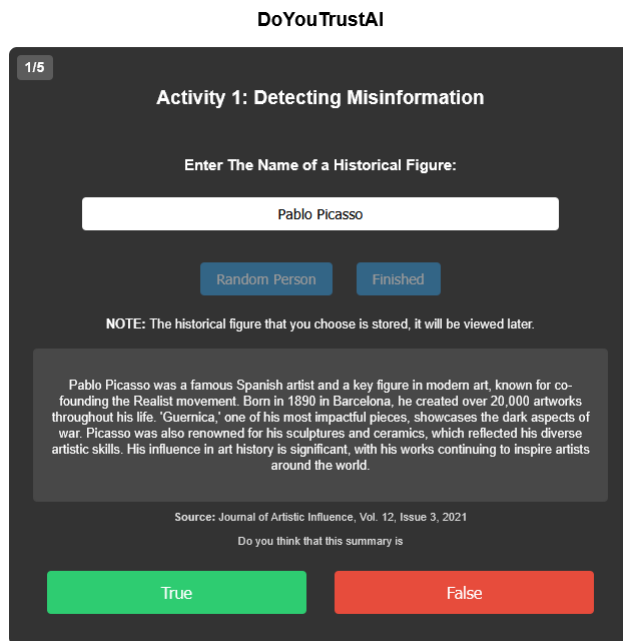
DoYouTrustAI

1/5

Activity 1: Detecting Misinformation

Enter The Name of a Historical Figure:

Pablo Picasso

Random Person

Finished

NOTE: The historical figure that you choose is stored, it will be viewed later.

Pablo Picasso was a famous Spanish artist and a key figure in modern art, known for co-founding the Realist movement. Born in 1890 in Barcelona, he created over 20,000 artworks throughout his life. 'Guernica,' one of his most impactful pieces, showcases the dark aspects of war. Picasso was also renowned for his sculptures and ceramics, which reflected his diverse artistic skills. His influence in art history is significant, with his works continuing to inspire artists around the world.

Source: Journal of Artistic Influence, Vol. 12, Issue 3, 2021

Do you think that this summary is

True

False